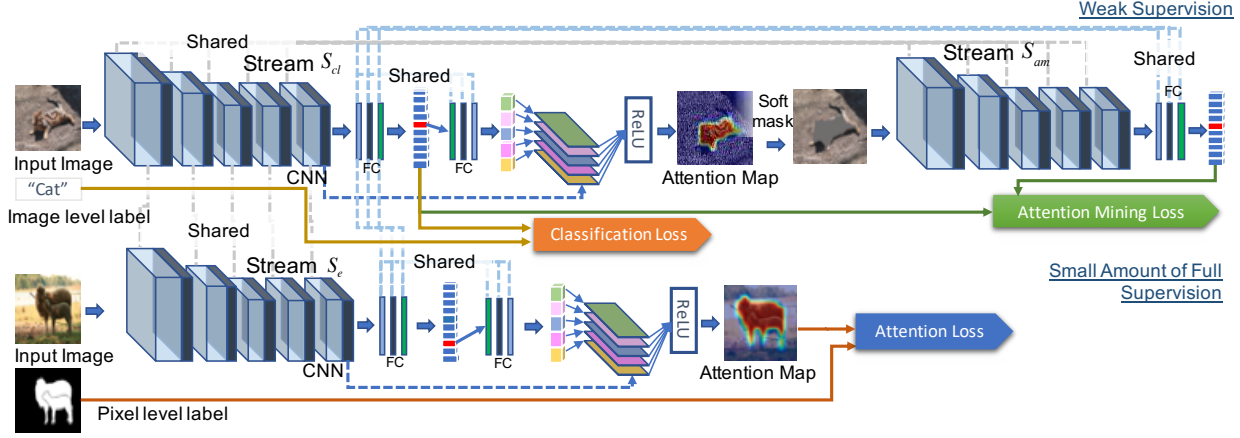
Weak Supervision

Shared

Stream $S_{cl}$

Shared

Stream $S_{am}$

Shared

Input Image

FC

FC

ReLU

Soft mask

FC

"Cat"

CNN

Attention Map

Image level label

Attention Mining Loss

Shared

Classification Loss

Stream $S_e$

Shared

Small Amount of Full Supervision

ReLU

Input Image

FC

FC

Attention Loss

CNN

Attention Map

Pixel level label